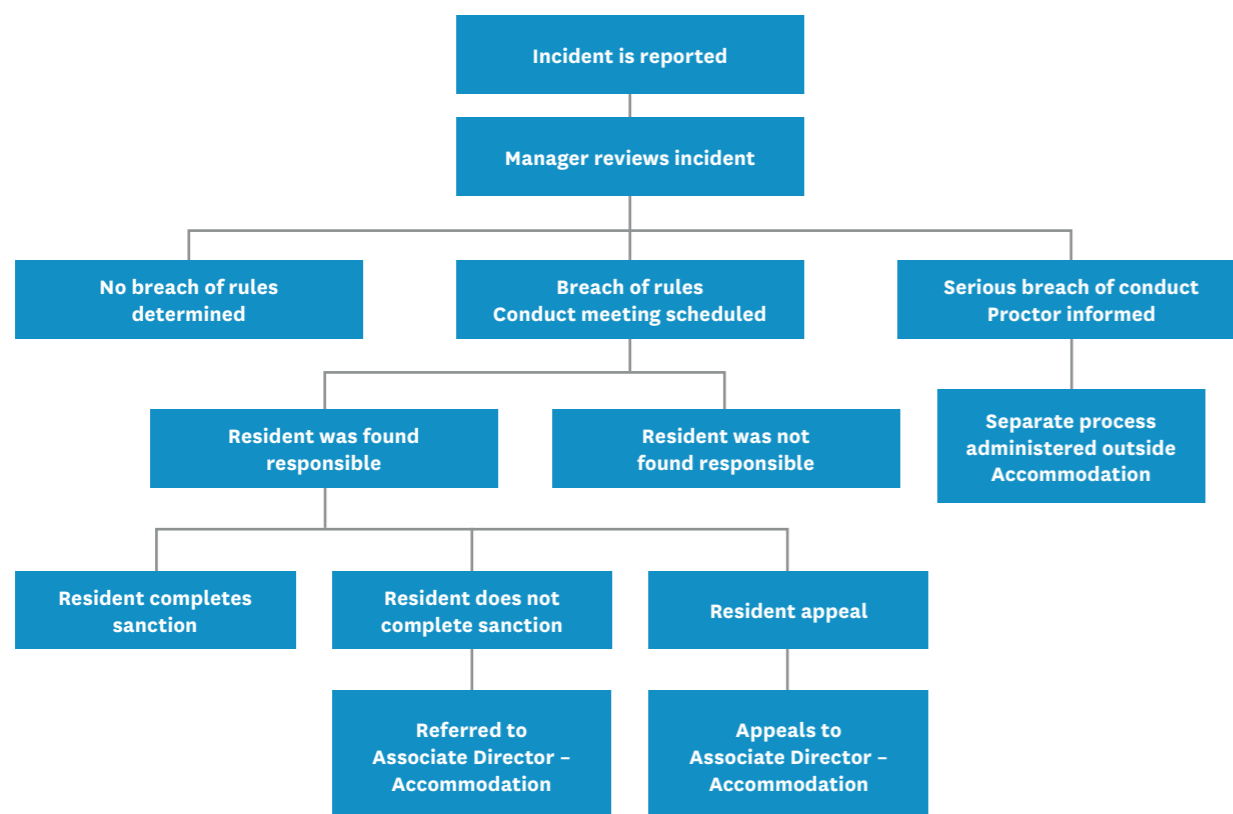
Incident is reported

Manager reviews incident

No breach of rules determined

Breach of rules
Conduct meeting scheduled

Serious breach of conduct
Proctor informed

Separate process administered outside Accommodation

Resident was found responsible

Resident was not found responsible

Resident completes sanction

Resident does not complete sanction

Resident appeal

Referred to Associate Director – Accommodation

Appeals to Associate Director – Accommodation